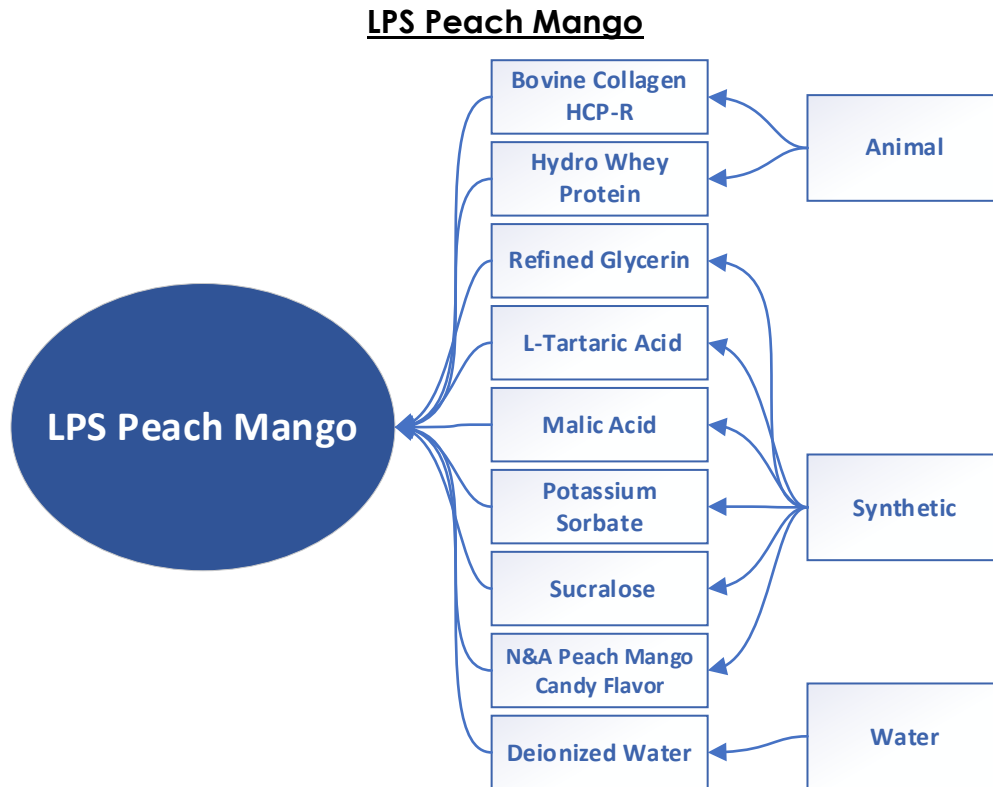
LPS Peach Mango

LPS Peach Mango

Bovine Collagen HCP-R

Hydro Whey Protein

Refined Glycerin

L-Tartaric Acid

Malic Acid

Potassium Sorbate

Sucralose

N&A Peach Mango Candy Flavor

Deionized Water

Animal

Synthetic

Water